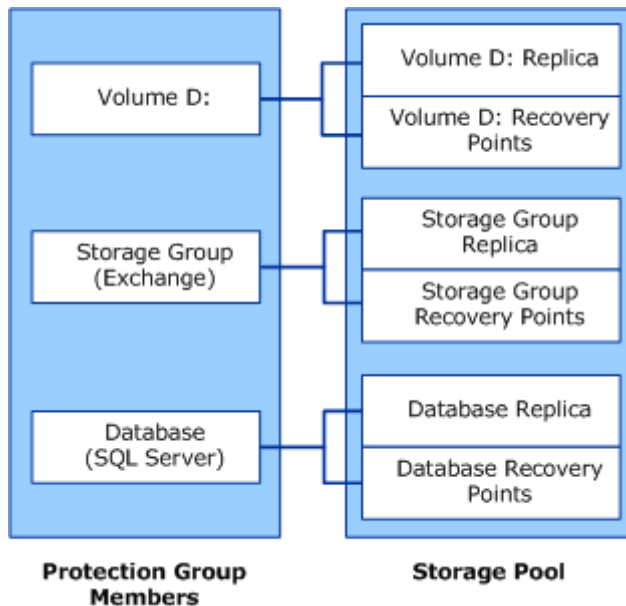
Volume D:

Storage Group (Exchange)

Database (SQL Server)

Volume D: Replica

Volume D: Recovery Points

Storage Group Replica

Storage Group Recovery Points

Database Replica

Database Recovery Points

Protection Group Members

Storage Pool